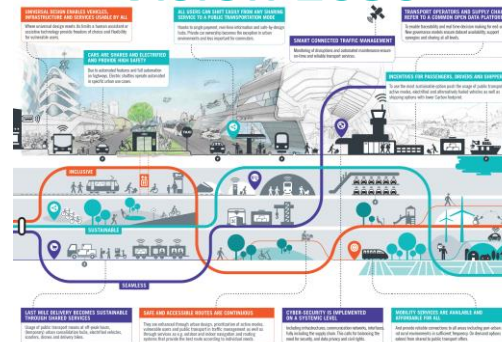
UNIVERSAL DESIGN ENABLES VEHICLES, INFRASTRUCTURE AND SERVICES USABLE BY ALL

ALL USERS CAN SHIFT EASILY FROM ANY SHARING SERVICE TO A PUBLIC TRANSPORTATION MODE

TRANSPORT OPERATORS AND SUPPLY REFER TO A COMMON OPEN DATA PLATFORM

CARS ARE SHARED AND ELECTRIFIED AND PROVIDE HIGH SAFETY

SMART CONNECTED TRAFFIC MANAGEMENT

INCENTIVES FOR PASSENGERS, DRIVERS AND SHIPPERS

INCLUSIVE

SUSTAINABLE

SEAMLESS

LAST MILE DELIVERY BECOMES SUSTAINABLE THROUGH SHARED SERVICES

SAFE AND ACCESSIBLE ROUTES ARE CONTINUOUS

CYBER-SECURITY IS IMPLEMENTED ON A SYSTEMIC LEVEL

MOBILITY SERVICES ARE AVAILABLE AND AFFORDABLE FOR ALL

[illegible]